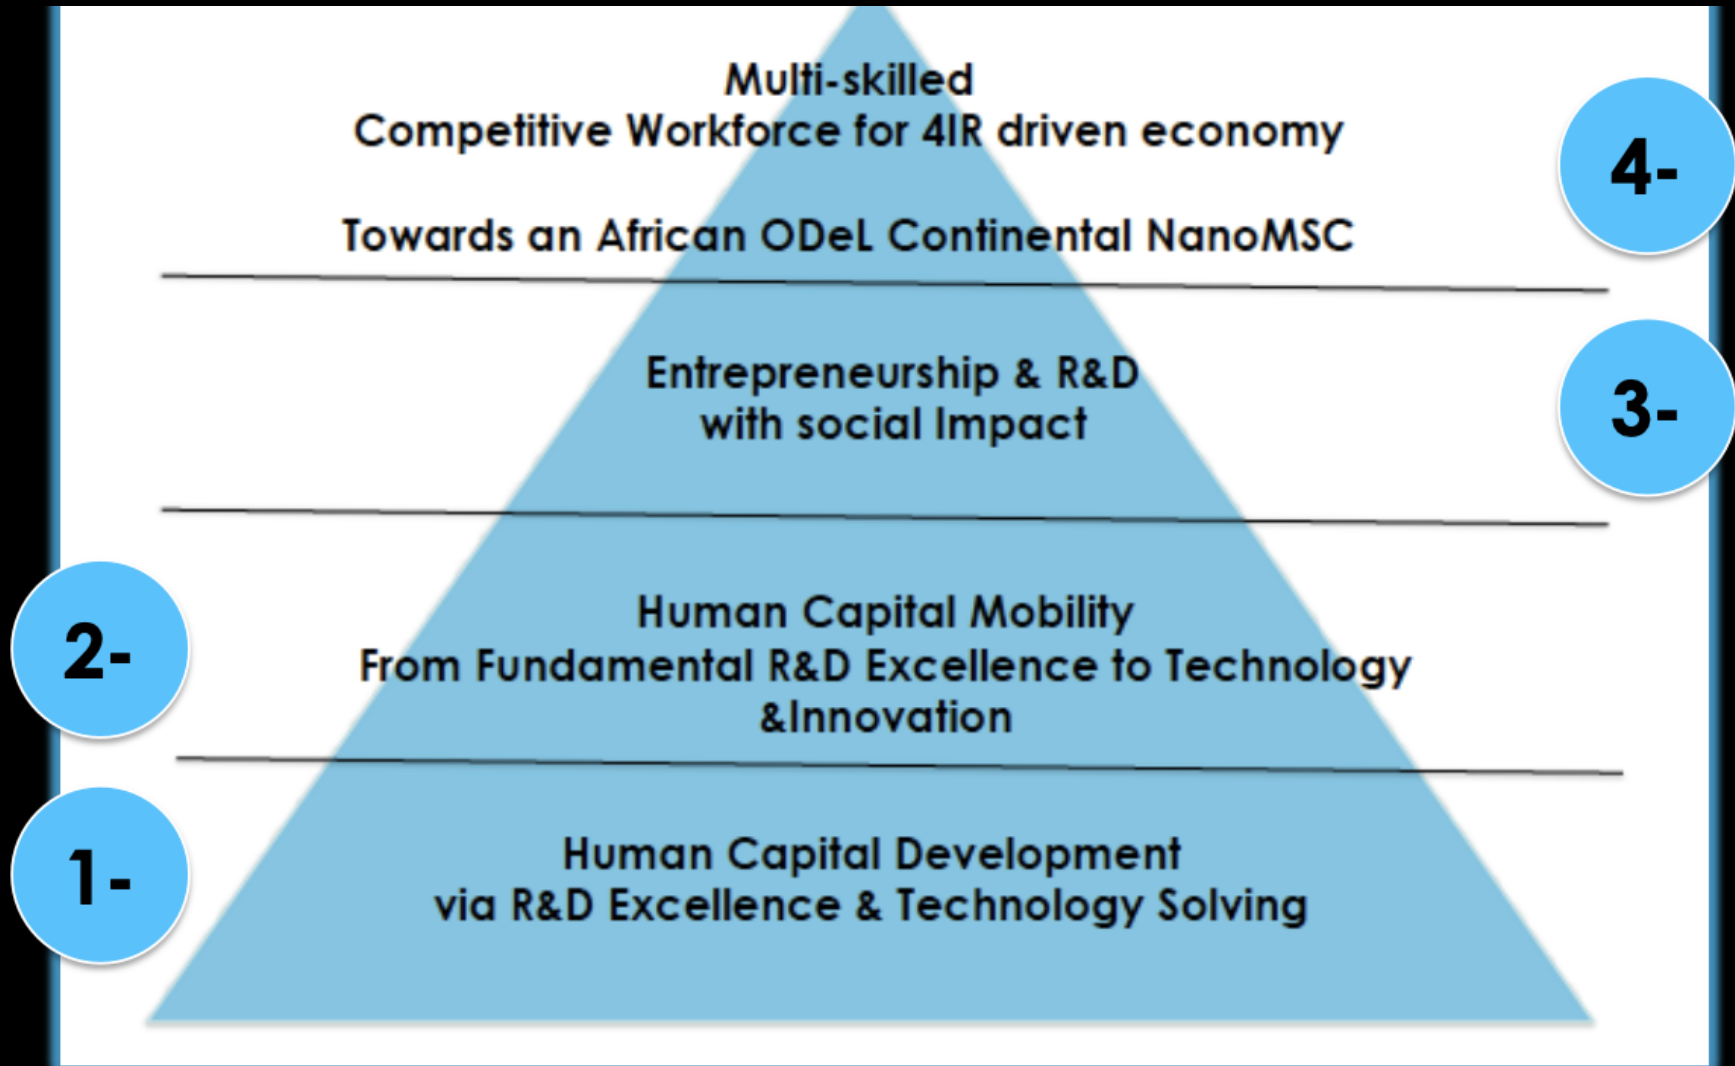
Multi-skilled
Competitive Workforce for 4IR driven economy

Towards an African ODeL Continental NanoMSC

4-

Entrepreneurship & R&D
with social Impact

3-

2-

Human Capital Mobility
From Fundamental R&D Excellence to Technology &Innovation

1-

Human Capital Development
via R&D Excellence & Technology Solving